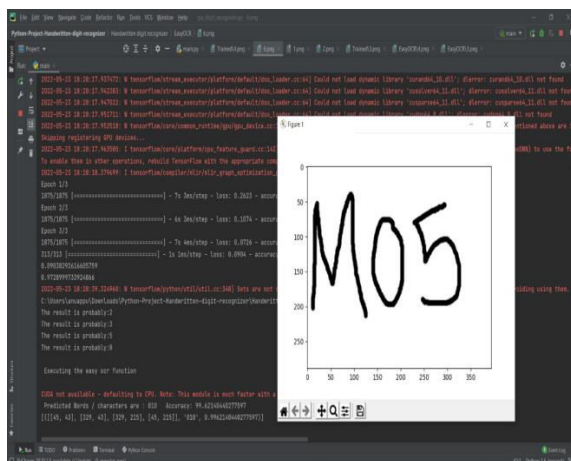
File Edit View Navigate Code Refactor Run Tools VCS Window Help

Python-Project-Handwritten-digit-recognizer

Project

Run: main

2022-05-23 18:28:17.937472: W tensorflow/stream_executor/platform/default/dso_loader.cc:64] Could not load dynamic library 'cusparse64_11.dll'; dlerror: cusparse64_11.dll not found
2022-05-23 18:28:17.942383: W tensorflow/stream_executor/platform/default/dso_loader.cc:64] Could not load dynamic library 'cusolver64_11.dll'; dlerror: cusolver64_11.dll not found
2022-05-23 18:28:17.947033: W tensorflow/stream_executor/platform/default/dso_loader.cc:64] Could not load dynamic library 'cusparse64_11.dll'; dlerror: cusparse64_11.dll not found
2022-05-23 18:28:17.951711: W tensorflow/stream_executor/platform/default/dso_loader.cc:64] Could not load dynamic library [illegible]
2022-05-23 18:28:17.952518: W tensorflow/core/common_runtime/gpu/gpu_device.cc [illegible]
Skipping registering GPU devices...
2022-05-23 18:28:17.963980: I tensorflow/core/platform/cpu_feature_guard.cc:142 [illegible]
To enable them in other operations, rebuild TensorFlow with the appropriate com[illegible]
2022-05-23 18:28:18.379699: I tensorflow/compiler/mlir/mlir_graph_optimization_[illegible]
Epoch 1/3
1875/1875 [==============================] - 7s 3ms/step - loss: 0.2623 - accura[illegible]
Epoch 2/3
1875/1875 [==============================] - 6s 3ms/step - loss: 0.1074 - accura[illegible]
Epoch 3/3
1875/1875 [==============================] - 7s 4ms/step - loss: 0.0726 - accura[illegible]
313/313 [==============================] - 1s 2ms/step - loss: 0.0904 - accura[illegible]
0.09038291616439819
0.9728999733924866
2022-05-23 18:28:39.324465: W tensorflow/python/util/util.cc:348] Sets are not c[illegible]
C:\Users\anuppa\Downloads\Python-Project-Handwritten-digit-recognizer\Handwritt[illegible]
The result is probably:2
The result is probably:3
The result is probably:5
The result is probably:8

Executing the easy ocr function

CUDA not available - defaulting to CPU. Note: This module is much faster with a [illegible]
Predicted Words / characters are : 010 Accuracy: 99.62348402777597
[([[48, 42], [319, 42], [319, 215], [48, 215]], '010', 0.9962348402777597)]

Figure 1

0
50
100
150
200
250
0 50 100 150 200 250 300 350

M05